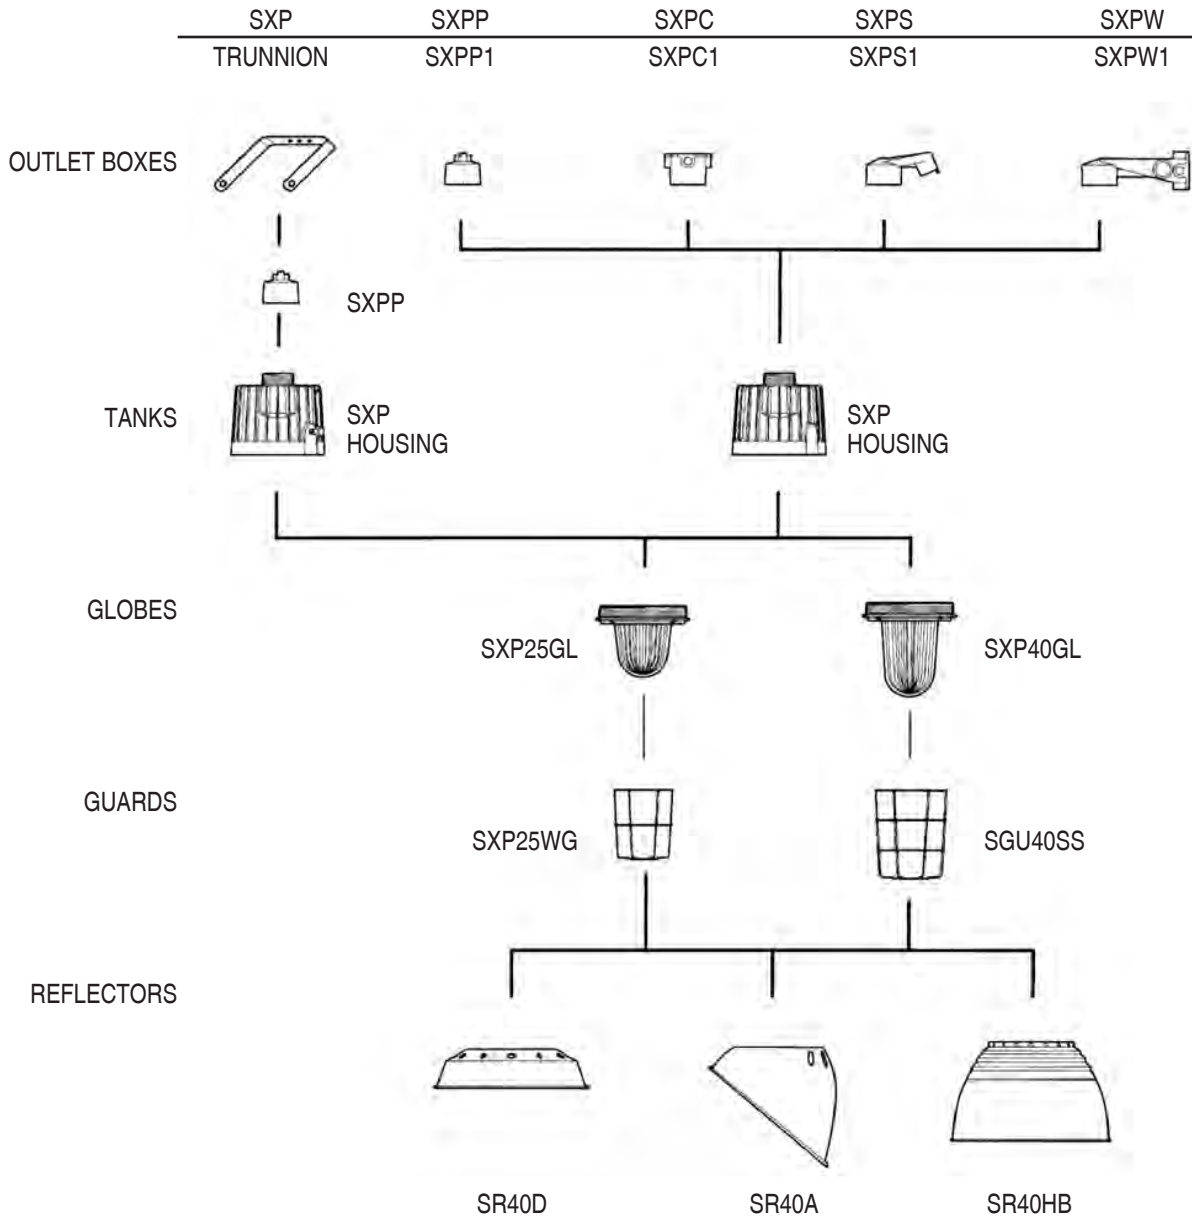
| SXP | SXPP | SXPC | SXPS | SXPW |
|---|---|---|---|---|
| TRUNNION | SXPP1 | SXPC1 | SXPS1 | SXPW1 |

OUTLET BOXES

SXPP

TANKS

SXP HOUSING

SXP HOUSING

GLOBES

SXP25GL

SXP40GL

GUARDS

SXP25WG

SGU40SS

REFLECTORS

SR40D

SR40A

SR40HB